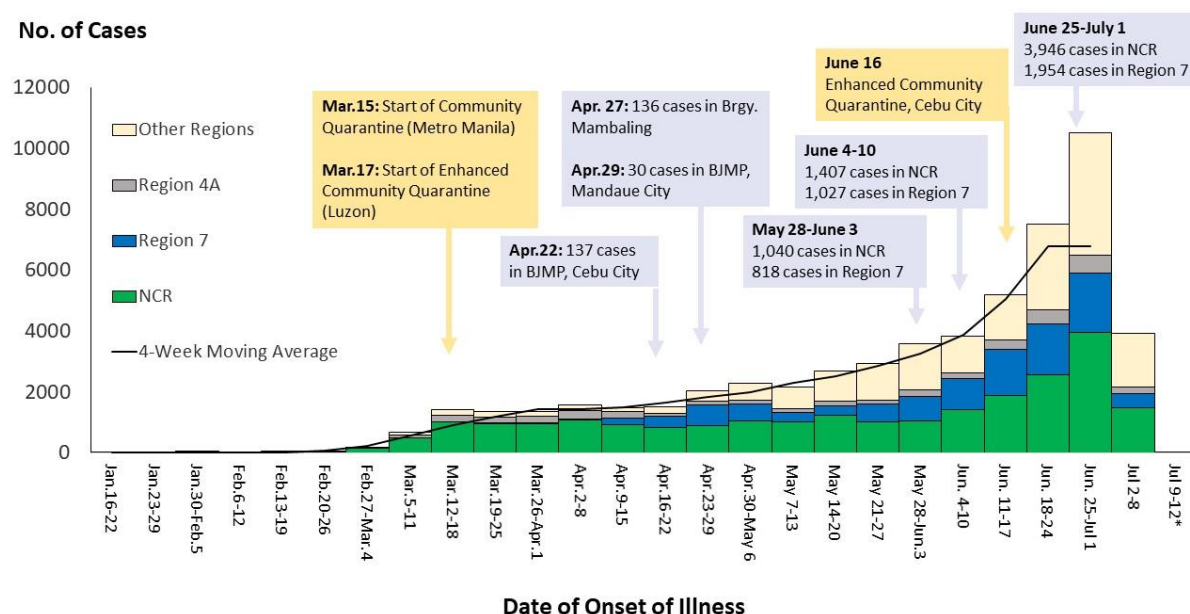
No. of Cases

12000
10000
8000
6000
4000
2000
0

Other Regions
Region 4A
Region 7
NCR
4-Week Moving Average

Mar.15: Start of Community Quarantine (Metro Manila)

Mar.17: Start of Enhanced Community Quarantine (Luzon)

Apr.22: 137 cases in BJMP, Cebu City

Apr. 27: 136 cases in Brgy. Mambaling

Apr.29: 30 cases in BJMP, Mandaue City

May 28-June 3
1,040 cases in NCR
818 cases in Region 7

June 4-10
1,407 cases in NCR
1,027 cases in Region 7

June 16
Enhanced Community Quarantine, Cebu City

June 25-July 1
3,946 cases in NCR
1,954 cases in Region 7

Jan.16-22
Jan.23-29
Jan.30-Feb.5
Feb.6-12
Feb.13-19
Feb.20-26
Feb.27-Mar.4
Mar.5-11
Mar.12-18
Mar.19-25
Mar.26-Apr.1
Apr.2-8
Apr.9-15
Apr.16-22
Apr.23-29
Apr.30-May 6
May 7-13
May 14-20
May 21-27
May 28-Jun.3
Jun. 4-10
Jun. 11-17
Jun. 18-24
Jun. 25-Jul 1
Jul 2-8
Jul 9-12*

Date of Onset of Illness